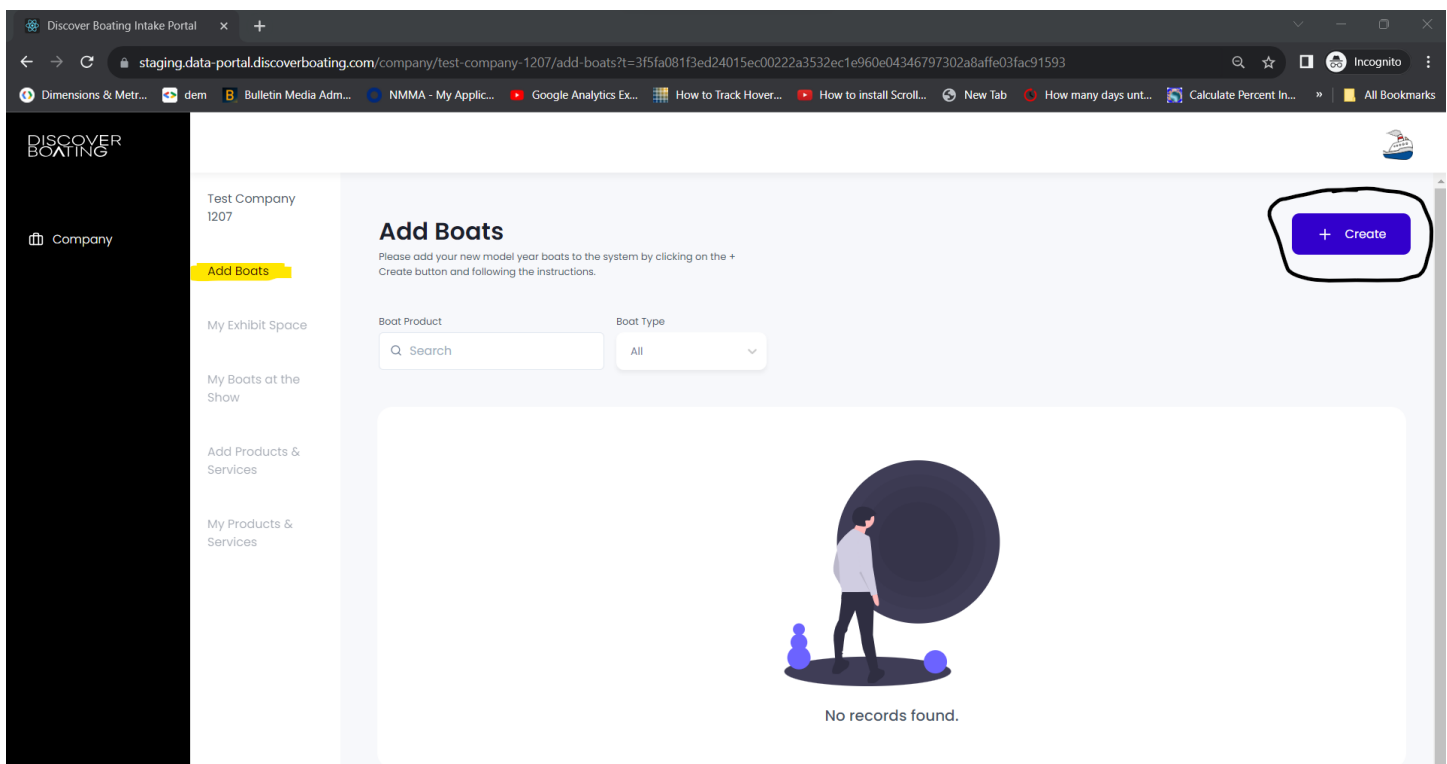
Discover Boating Intake Portal ×

staging.data-portal.discoverboating.com/company/test-company-1207/add-boats?t=3f5fa081f3ed24015ec00222a3532ec1e960e04346797302a8affe03fac91593

Incognito

Dimensions & Metr... dem Bulletin Media Adm... NMMA - My Applic... Google Analytics Ex... How to Track Hover... How to install Scroll... New Tab How many days unt... Calculate Percent In... » All Bookmarks

DISCOVER BOATING

Company

Test Company 1207

Add Boats

My Exhibit Space

My Boats at the Show

Add Products & Services

My Products & Services

Add Boats

Please add your new model year boats to the system by clicking on the + Create button and following the instructions.

+ Create

Boat Product

Search

Boat Type

All

No records found.